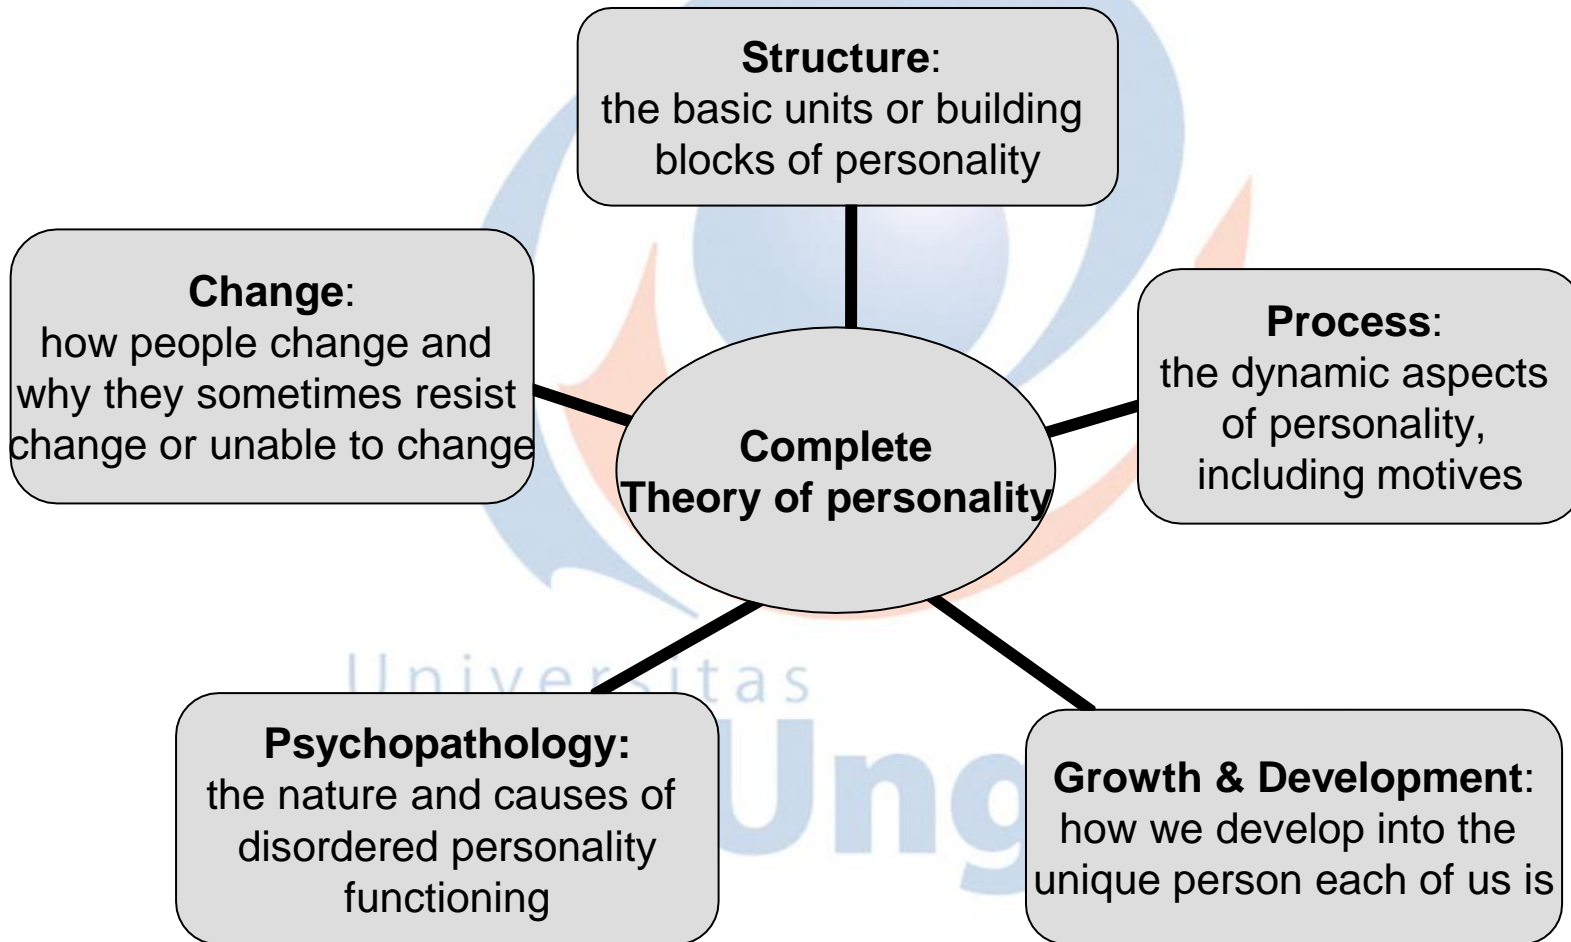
Structure:
the basic units or building blocks of personality

Change:
how people change and why they sometimes resist change or unable to change

Complete
Theory of personality

Process:
the dynamic aspects of personality, including motives

Universitas

Ung

Psychopathology:
the nature and causes of disordered personality functioning

Growth & Development:
how we develop into the unique person each of us is